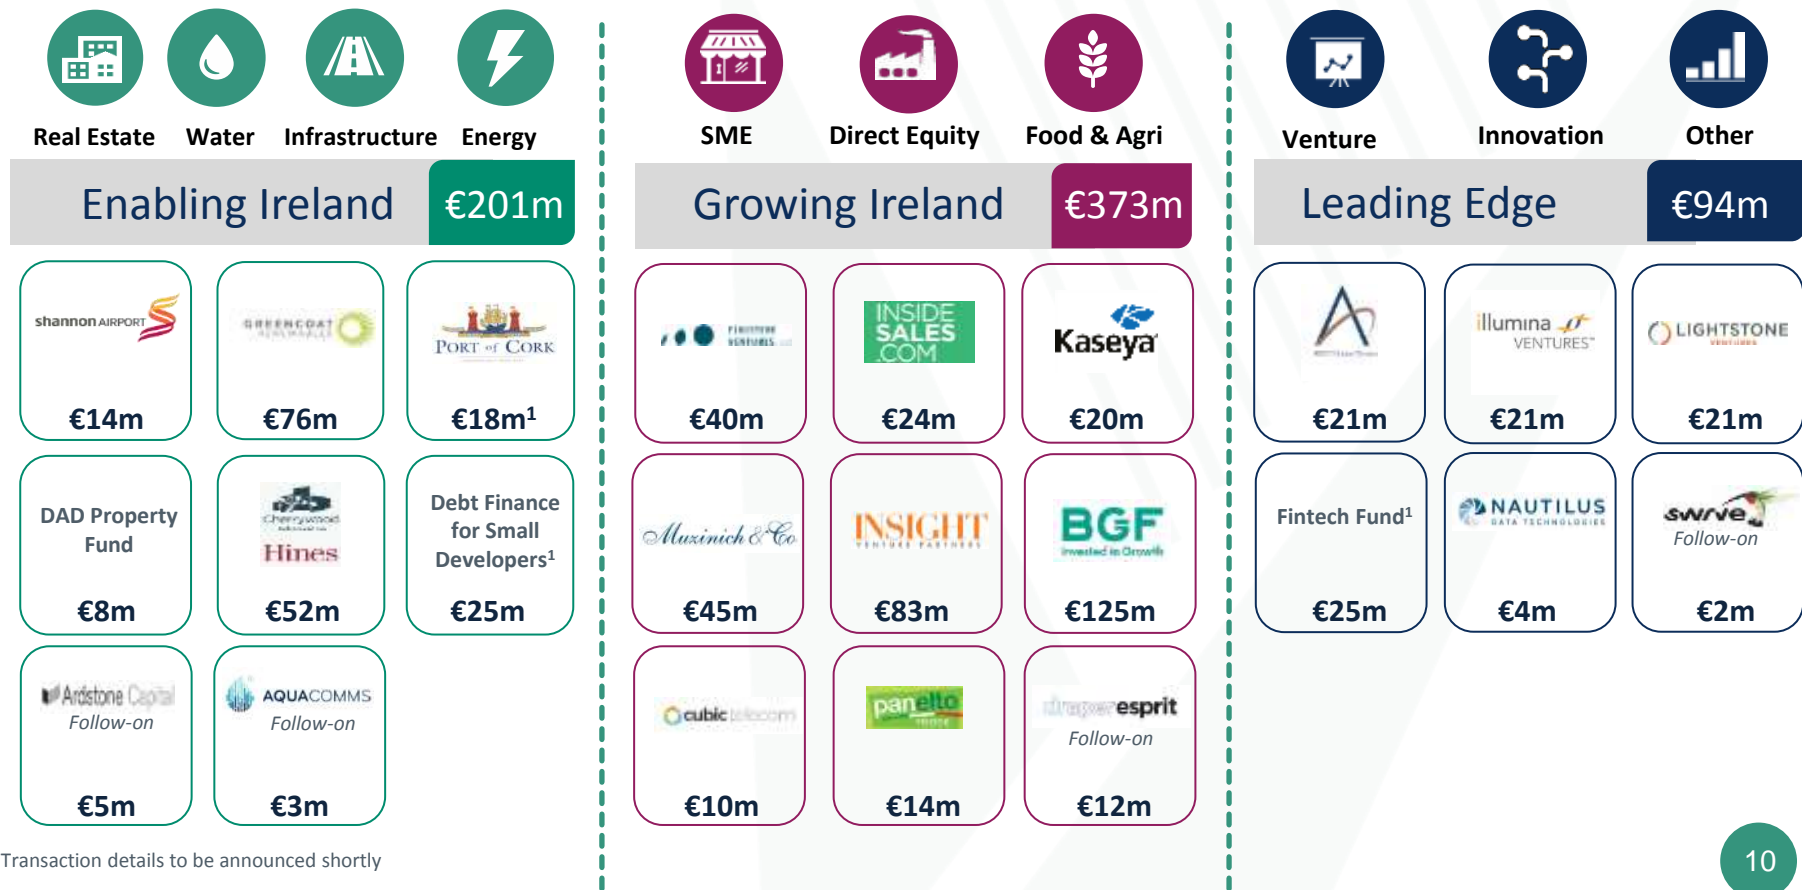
Real Estate Water Infrastructure Energy

Enabling Ireland €201m

shannon AIRPORT
€14m

GREENCOAT RENEWABLES
€76m

PORT of CORK
€18m$^1$

DAD Property Fund
€8m

Cherrywood Hines
€52m

Debt Finance for Small Developers$^1$
€25m

Ardstone Capital
Follow-on
€5m

AQUACOMMS
Follow-on
€3m

SME Direct Equity Food & Agri

Growing Ireland €373m

FRONTLINE VENTURES
€40m

INSIDE SALES .COM
€24m

Kaseya
€20m

Muzinich & Co
€45m

INSIGHT VENTURE PARTNERS
€83m

BGF Invested in Growth
€125m

cubic telecom
€10m

panelto
€14m

dragon esprit
Follow-on
€12m

Venture Innovation Other

Leading Edge €94m

€21m

illumina VENTURES
€21m

LIGHTSTONE VENTURES
€21m

Fintech Fund$^1$
€25m

NAUTILUS DATA TECHNOLOGIES
€4m

swrve
Follow-on
€2m

Transaction details to be announced shortly

10